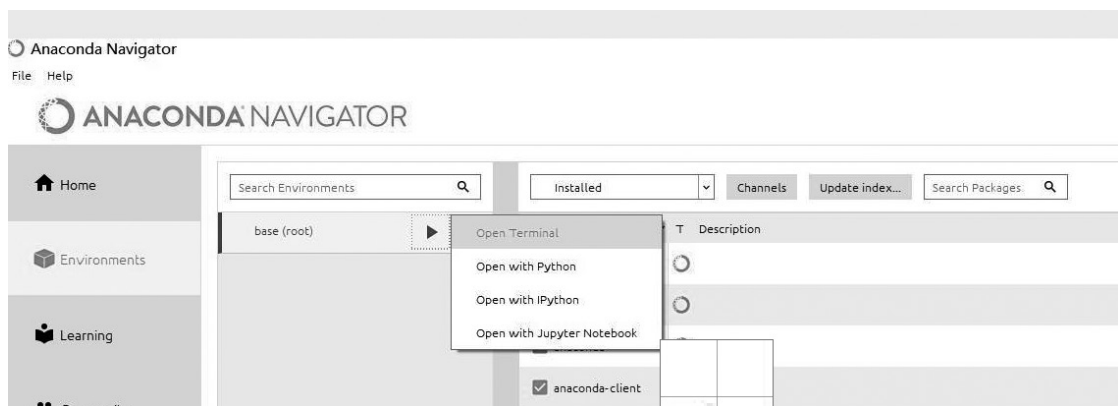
Anaconda Navigator

File Help

ANACONDA NAVIGATOR

Home

Environments

Learning

Search Environments

base (root)

Installed

Channels

Update index...

Search Packages

T Description

Open Terminal

Open with Python

Open with IPython

Open with Jupyter Notebook

anaconda-client